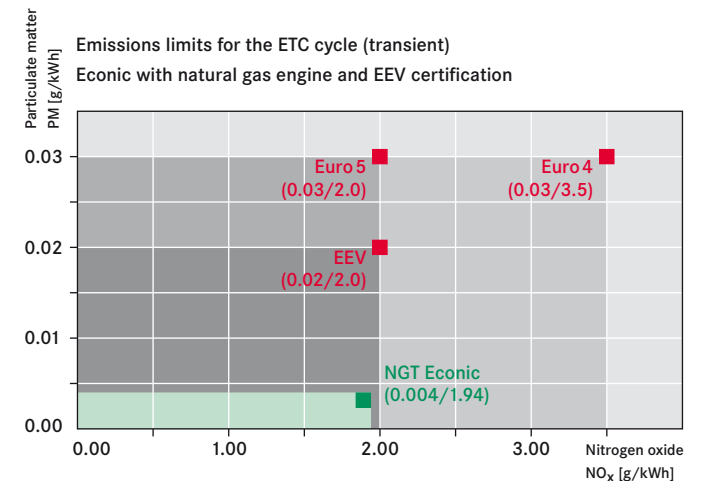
Particulate matter PM [g/kWh]

Emissions limits for the ETC cycle (transient)
Econic with natural gas engine and EEV certification

0.03
0.02
0.01
0.00

Euro 5
(0.03/2.0)

Euro 4
(0.03/3.5)

EEV
(0.02/2.0)

NGT Econic
(0.004/1.94)

0.00
1.00
2.00
3.00

Nitrogen oxide
$NO_x$ [g/kWh]